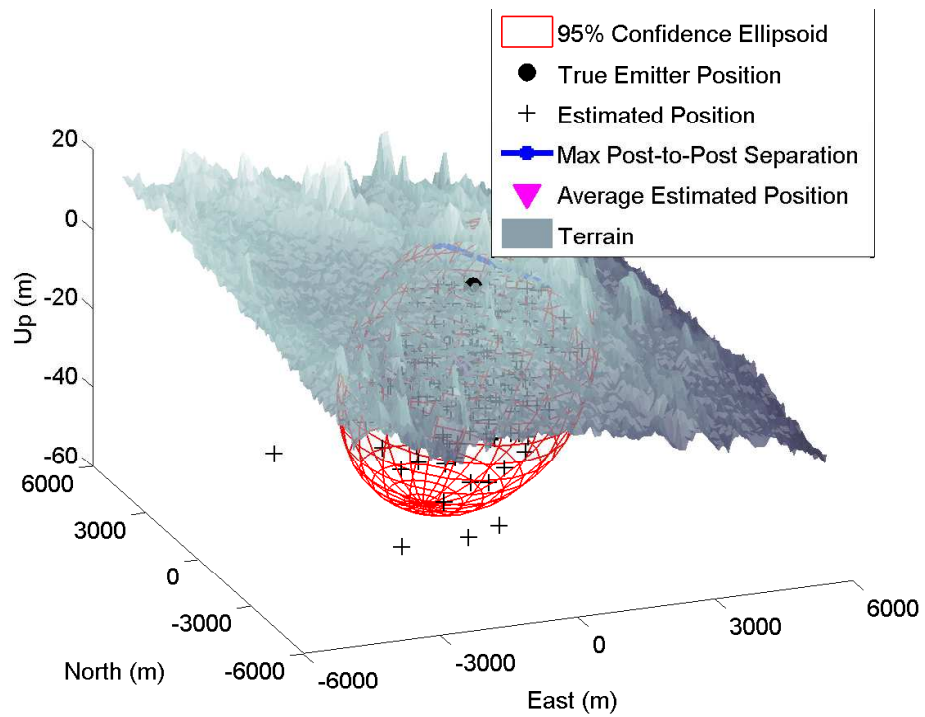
95% Confidence Ellipsoid
True Emitter Position
Estimated Position
Max Post-to-Post Separation
Average Estimated Position
Terrain

20
0
-20
-40
-60
Up (m)

6000
3000
0
-3000
-6000
North (m)

-6000
-3000
0
3000
6000
East (m)